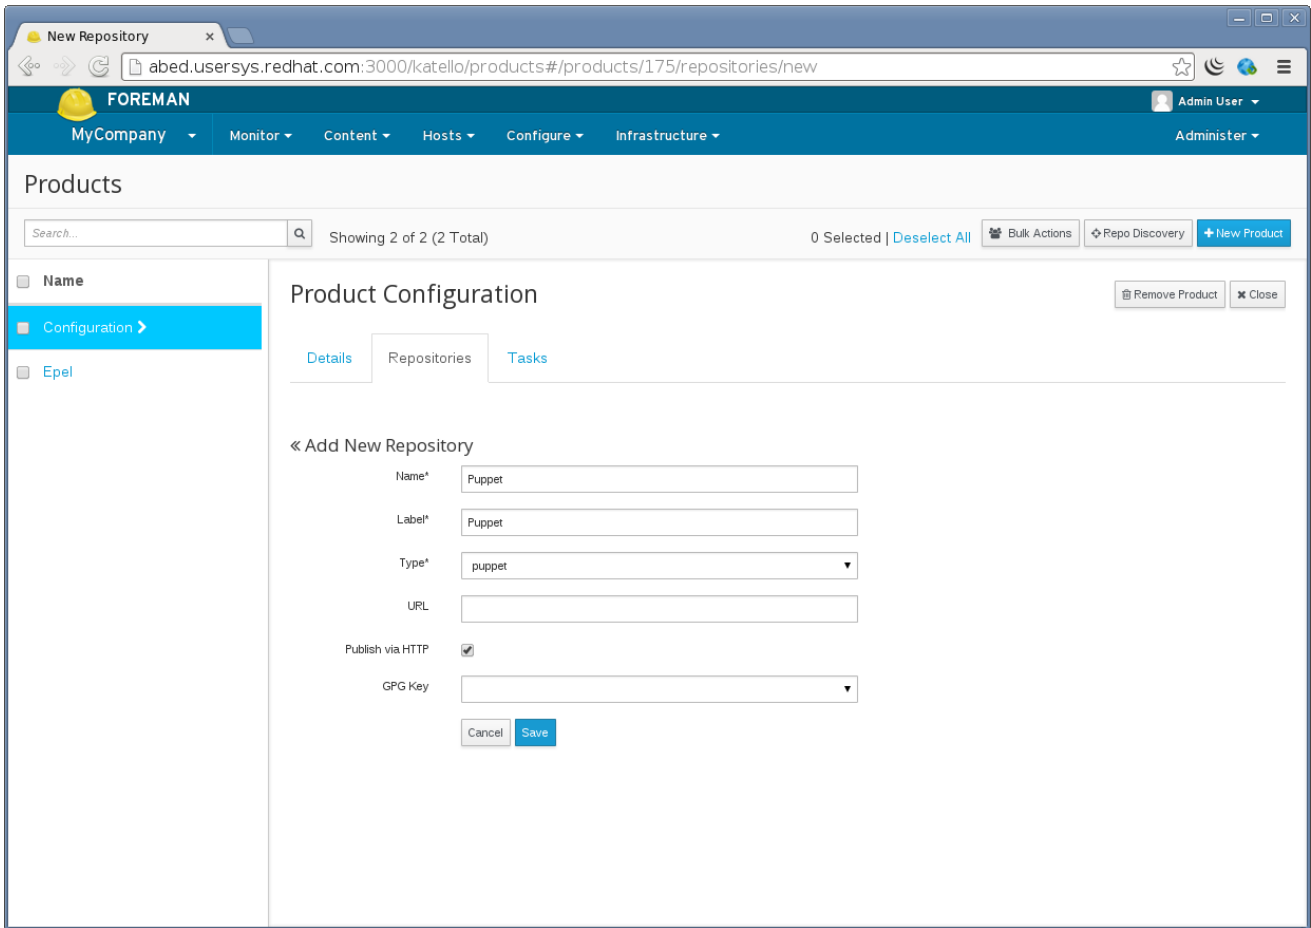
New Repository ×

abed.usersys.redhat.com:3000/katello/products#/products/175/repositories/new

FOREMAN

Admin User

MyCompany

Monitor

Content

Hosts

Configure

Infrastructure

Administer

Products

Search...

Showing 2 of 2 (2 Total)

0 Selected | Deselect All

Bulk Actions

Repo Discovery

New Product

Name

Configuration

Epel

Product Configuration

Remove Product

Close

Details

Repositories

Tasks

« Add New Repository

Name*

Puppet

Label*

Puppet

Type*

puppet

URL

Publish via HTTP

GPG Key

Cancel

Save